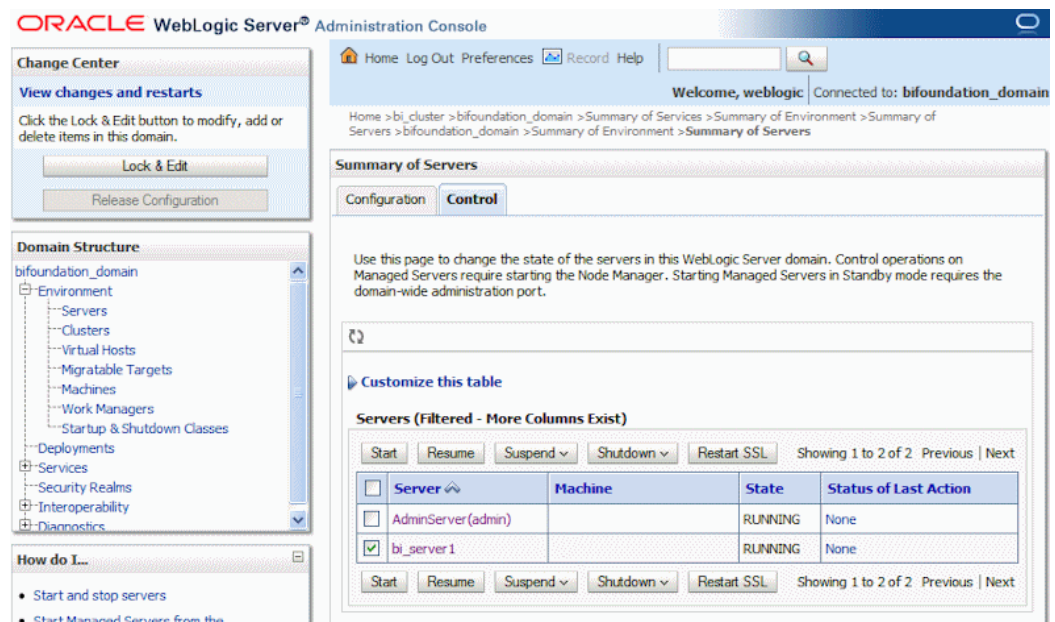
ORACLE WebLogic Server® Administration Console

Change Center

View changes and restarts

Click the Lock & Edit button to modify, add or delete items in this domain.

Lock & Edit

Release Configuration

Domain Structure

bifoundation_domain
Environment
Servers
Clusters
Virtual Hosts
Migratable Targets
Machines
Work Managers
Startup & Shutdown Classes
Deployments
Services
Security Realms
Interoperability
Diagnostics

How do I...

• Start and stop servers
• Start Managed Servers from the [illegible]

Home Log Out Preferences Record Help

Welcome, weblogic Connected to: bifoundation_domain

Home >bi_cluster >bifoundation_domain >Summary of Services >Summary of Environment >Summary of Servers >bifoundation_domain >Summary of Environment >Summary of Servers

Summary of Servers

Configuration Control

Use this page to change the state of the servers in this WebLogic Server domain. Control operations on Managed Servers require starting the Node Manager. Starting Managed Servers in Standby mode requires the domain-wide administration port.

Customize this table

Servers (Filtered - More Columns Exist)

Start Resume Suspend Shutdown Restart SSL Showing 1 to 2 of 2 Previous | Next

| | Server | Machine | State | Status of Last Action |
|---|---|---|---|---|
| | AdminServer(admin) | | RUNNING | None |
| ☑ | bi_server1 | | RUNNING | None |

Start Resume Suspend Shutdown Restart SSL Showing 1 to 2 of 2 Previous | Next